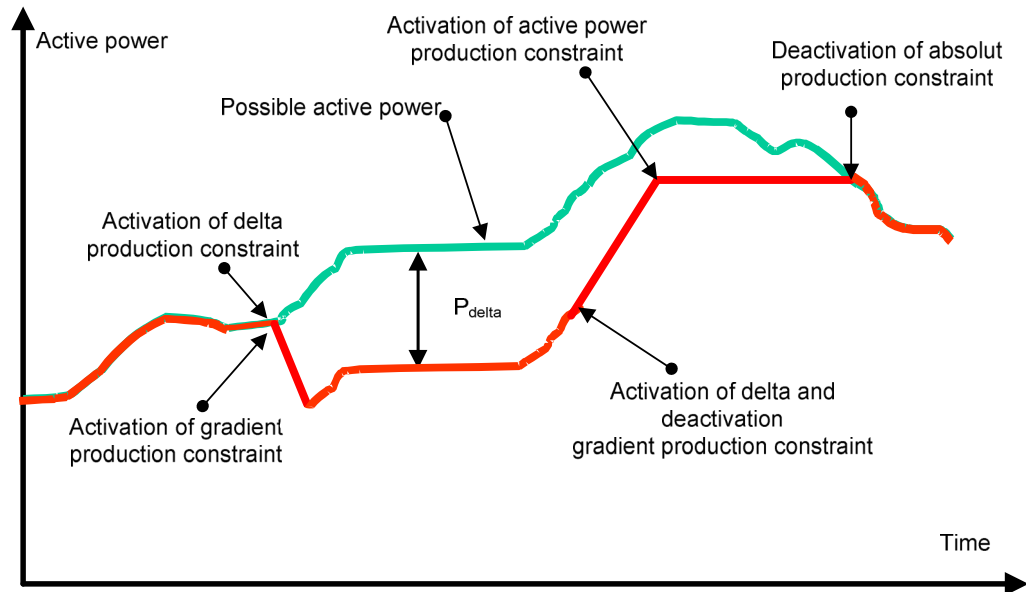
Active power

Activation of active power production constraint

Deactivation of absolut production constraint

Possible active power

Activation of delta production constraint

$P_{delta}$

Activation of gradient production constraint

Activation of delta and deactivation gradient production constraint

Time